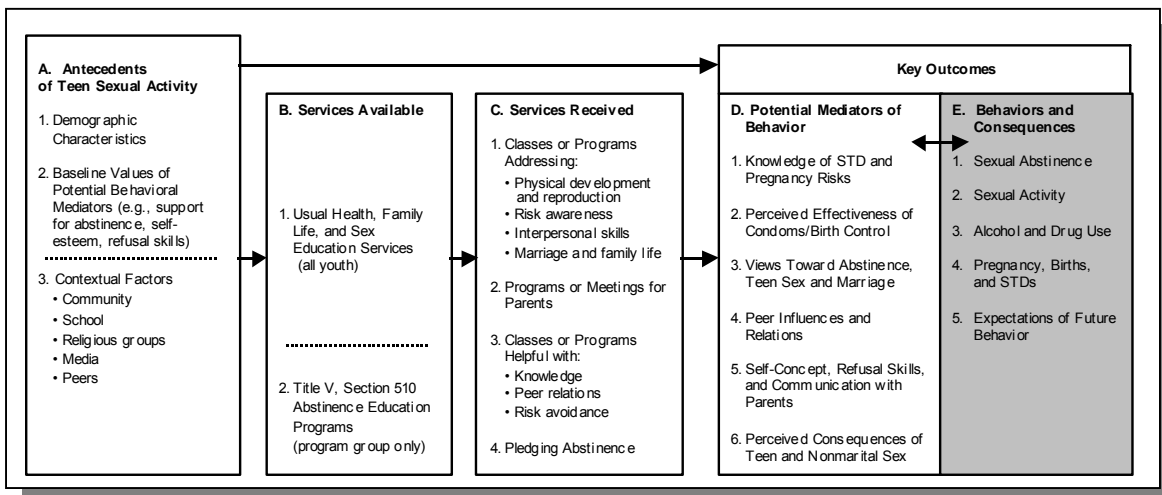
A. Antecedents of Teen Sexual Activity

1. Demographic Characteristics

2. Baseline Values of Potential Behavioral Mediators (e.g., support for abstinence, self-esteem, refusal skills)

3. Contextual Factors
• Community
• School
• Religious groups
• Media
• Peers

B. Services Available

1. Usual Health, Family Life, and Sex Education Services (all youth)

2. Title V, Section 510 Abstinence Education Programs (program group only)

C. Services Received

1. Classes or Programs Addressing:
• Physical development and reproduction
• Risk awareness
• Interpersonal skills
• Marriage and family life

2. Programs or Meetings for Parents

3. Classes or Programs Helpful with:
• Knowledge
• Peer relations
• Risk avoidance

4. Pledging Abstinence

Key Outcomes

D. Potential Mediators of Behavior

1. Knowledge of STD and Pregnancy Risks

2. Perceived Effectiveness of Condoms/Birth Control

3. Views Toward Abstinence, Teen Sex and Marriage

4. Peer Influences and Relations

5. Self-Concept, Refusal Skills, and Communication with Parents

6. Perceived Consequences of Teen and Nonmarital Sex

E. Behaviors and Consequences

1. Sexual Abstinence

2. Sexual Activity

3. Alcohol and Drug Use

4. Pregnancy, Births, and STDs

5. Expectations of Future Behavior